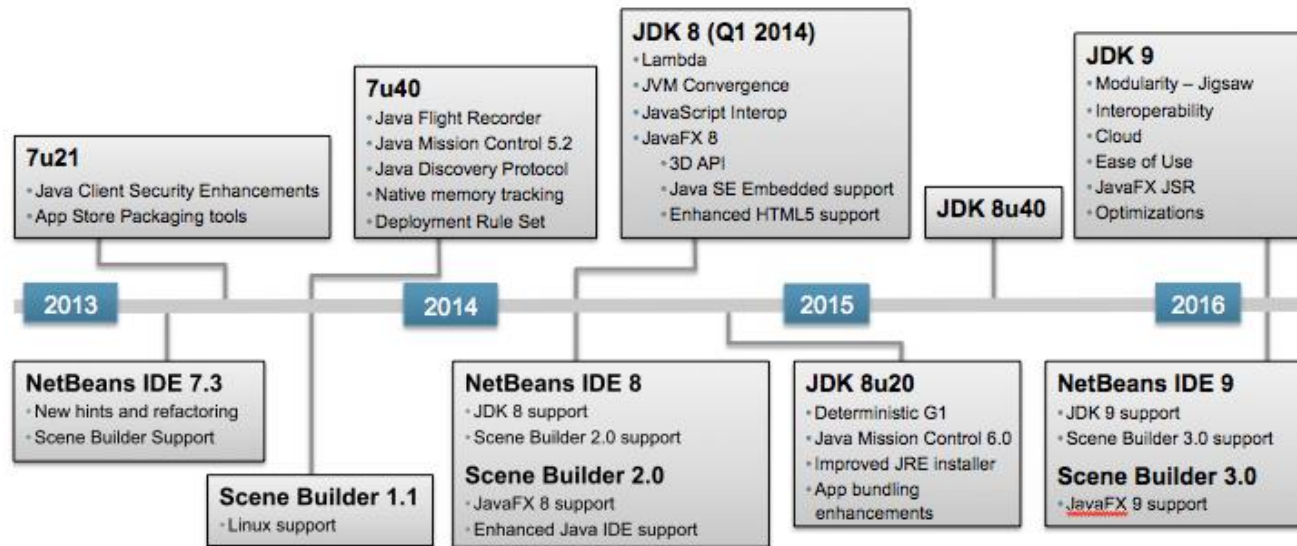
7u21
- Java Client Security Enhancements
- App Store Packaging tools

7u40
- Java Flight Recorder
- Java Mission Control 5.2
- Java Discovery Protocol
- Native memory tracking
- Deployment Rule Set

JDK 8 (Q1 2014)
- Lambda
- JVM Convergence
- JavaScript Interop
- JavaFX 8
  - 3D API
  - Java SE Embedded support
  - Enhanced HTML5 support

JDK 8u40

JDK 9
- Modularity – Jigsaw
- Interoperability
- Cloud
- Ease of Use
- JavaFX JSR
- Optimizations

2013

2014

2015

2016

NetBeans IDE 7.3
- New hints and refactoring
- Scene Builder Support

Scene Builder 1.1
- Linux support

NetBeans IDE 8
- JDK 8 support
- Scene Builder 2.0 support

Scene Builder 2.0
- JavaFX 8 support
- Enhanced Java IDE support

JDK 8u20
- Deterministic G1
- Java Mission Control 6.0
- Improved JRE installer
- App bundling enhancements

NetBeans IDE 9
- JDK 9 support
- Scene Builder 3.0 support

Scene Builder 3.0
- JavaFX 9 support